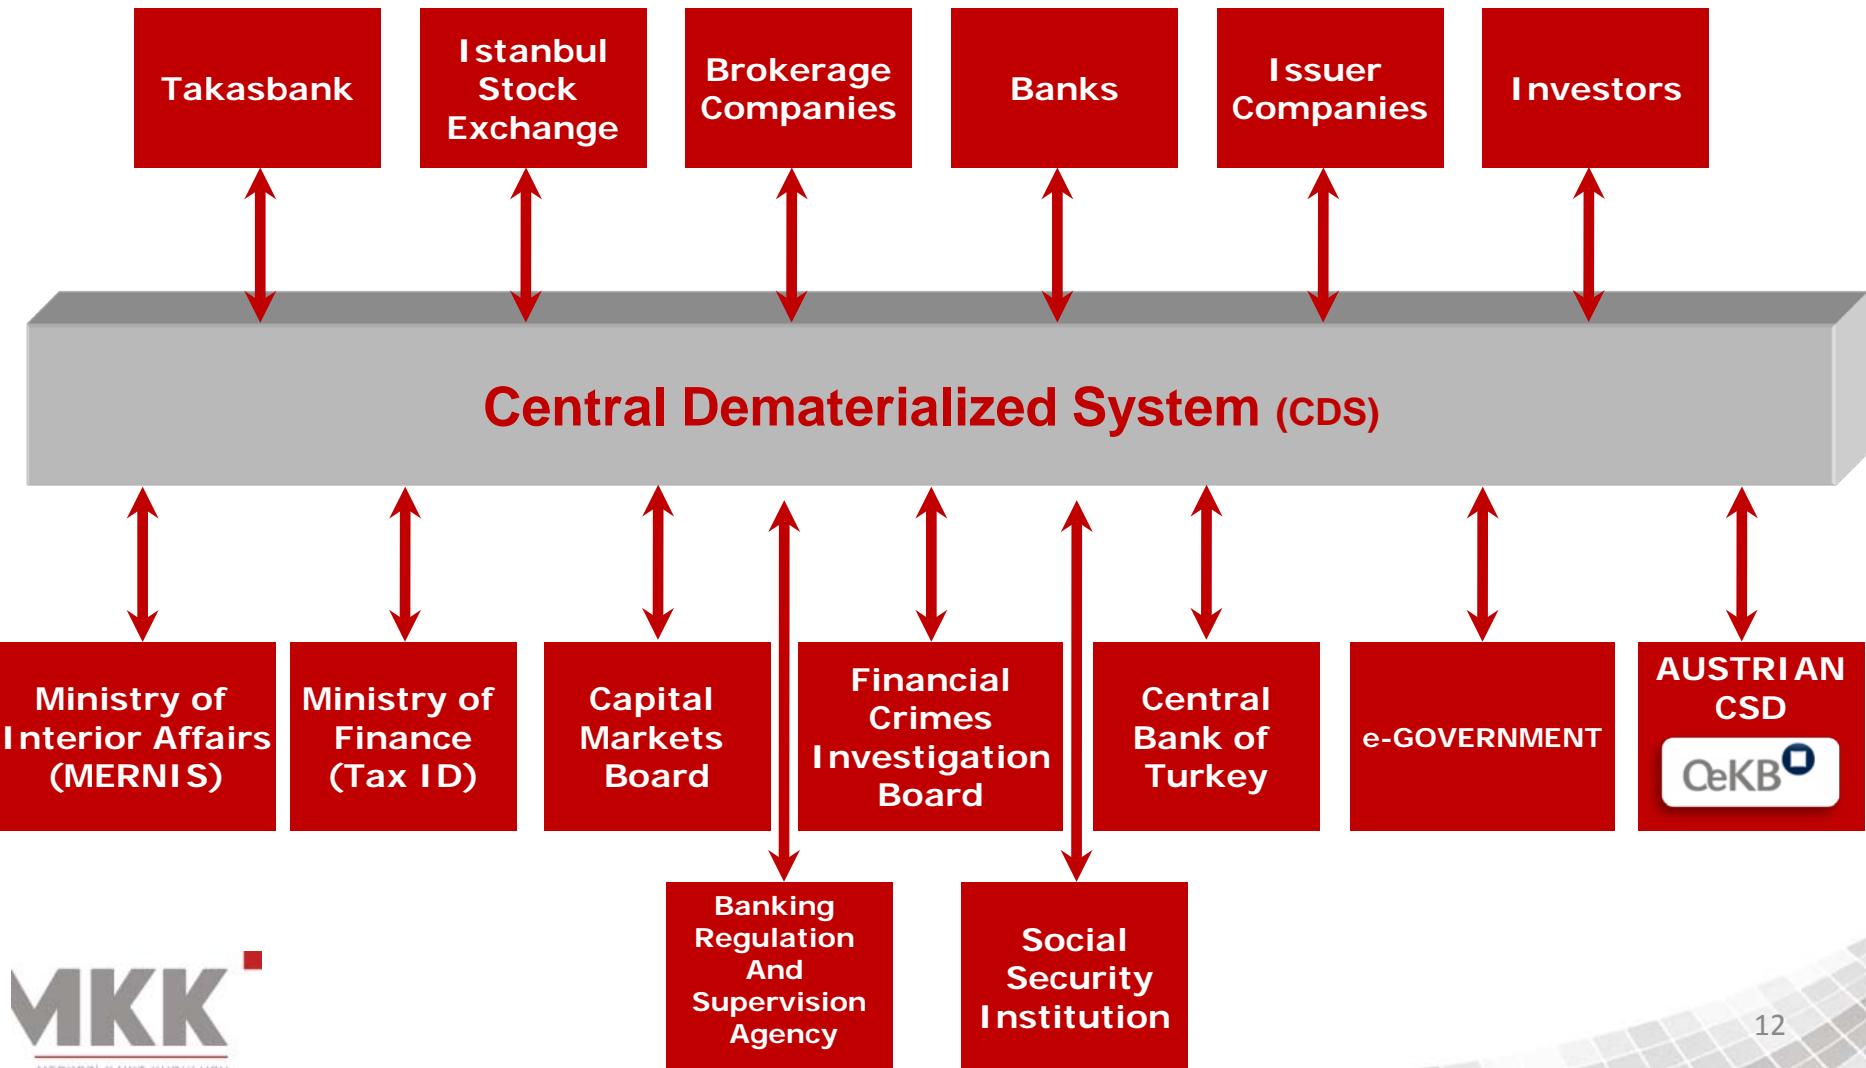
Takasbank

Istanbul Stock Exchange

Brokerage Companies

Banks

Issuer Companies

Investors

Central Dematerialized System (CDS)

Ministry of Interior Affairs (MERNIS)

Ministry of Finance (Tax ID)

Capital Markets Board

Financial Crimes Investigation Board

Central Bank of Turkey

e-GOVERNMENT

AUSTRIAN CSD

OeKB

Banking Regulation And Supervision Agency

Social Security Institution

MKK

12